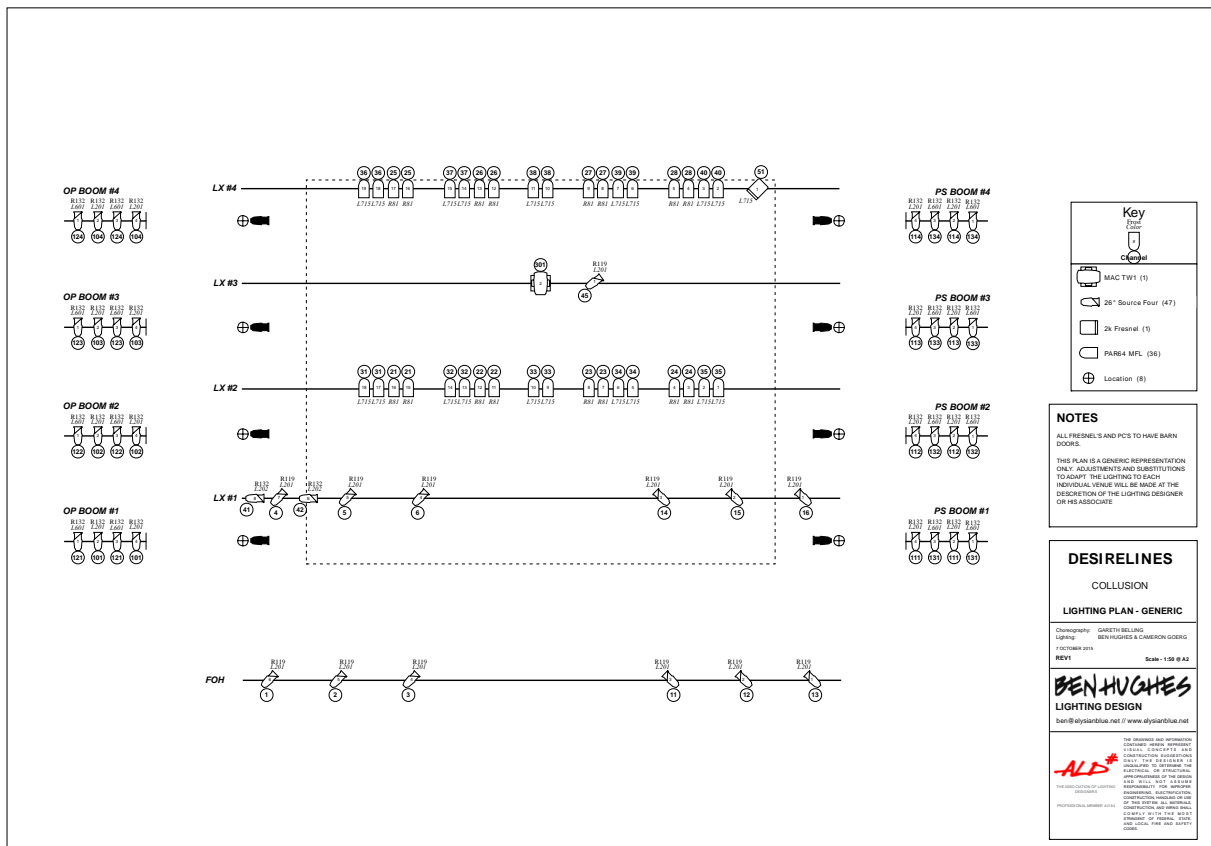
LX #4

36 36 25 25 37 37 26 26 38 38 27 27 39 39 28 28 40 40 51

L715 L715 R81 R81 L715 L715 R81 R81 L715 L715 R81 R81 L715 L715 R81 R81 L715 L715 L715

OP BOOM #4

R132 R132 R132 R132
L601 L201 L601 L201

124 104 124 104

PS BOOM #4

R132 R132 R132 R132
L201 L601 L201 L601

114 134 114 134

LX #3

301

R119
L201

45

OP BOOM #3

R132 R132 R132 R132
L601 L201 L601 L201

123 103 123 103

PS BOOM #3

R132 R132 R132 R132
L201 L601 L201 L601

113 133 113 133

LX #2

31 31 21 21 32 32 22 22 33 33 23 23 34 34 24 24 35 35

L715 L715 R81 R81 L715 L715 R81 R81 L715 L715 R81 R81 L715 L715 R81 R81 L715 L715

OP BOOM #2

R132 R132 R132 R132
L601 L201 L601 L201

122 102 122 102

PS BOOM #2

R132 R132 R132 R132
L201 L601 L201 L601

112 132 112 132

LX #1

R132 R119 R132 R119 R119 R119 R119 R119
L202 L201 L202 L201 L201 L201 L201 L201

41 4 42 5 6 14 15 16

OP BOOM #1

R132 R132 R132 R132
L601 L201 L601 L201

121 101 121 101

PS BOOM #1

R132 R132 R132 R132
L201 L601 L201 L601

111 131 111 131

FOH

R119 R119 R119 R119 R119 R119
L201 L201 L201 L201 L201 L201

1 2 3 11 12 13

Key
Frost
Color
#
Channel

MAC TW1 (1)
26° Source Four (47)
2k Fresnel (1)
PAR64 MFL (36)
Location (8)

NOTES

ALL FRESNEL'S AND PC'S TO HAVE BARN DOORS.

THIS PLAN IS A GENERIC REPRESENTATION ONLY. ADJUSTMENTS AND SUBSTITUTIONS TO ADAPT THE LIGHTING TO EACH INDIVIDUAL VENUE WILL BE MADE AT THE DESCRETION OF THE LIGHTING DESIGNER OR HIS ASSOCIATE

DESIRELINES

COLLUSION

LIGHTING PLAN - GENERIC

Choreography: GARETH BELLING
Lighting: BEN HUGHES & CAMERON GOERG

7 OCTOBER 2015

REV1 Scale - 1:50 @ A2

BEN HUGHES
LIGHTING DESIGN
ben@elysianblue.net // www.elysianblue.net

ALD

THE ASSOCIATION OF LIGHTING DESIGNERS

PROFESSIONAL MEMBER: 42194

THE DRAWINGS AND INFORMATION CONTAINED HEREIN REPRESENT VISUAL CONCEPTS AND CONSTRUCTION SUGGESTIONS ONLY. THE DESIGNER IS UNQUALIFIED TO DETERMINE THE ELECTRICAL OR STRUCTURAL APPROPRIATENESS OF THE DESIGN AND WILL NOT ASSUME RESPONSIBILITY FOR IMPROPER ENGINEERING, ELECTRIFICATION, CONSTRUCTION, HANDLING OR USE OF THIS SYSTEM. ALL MATERIALS, CONSTRUCTION, AND WIRING SHALL COMPLY WITH THE MOST STRINGENT OF FEDERAL, STATE, AND LOCAL FIRE AND SAFETY CODES.